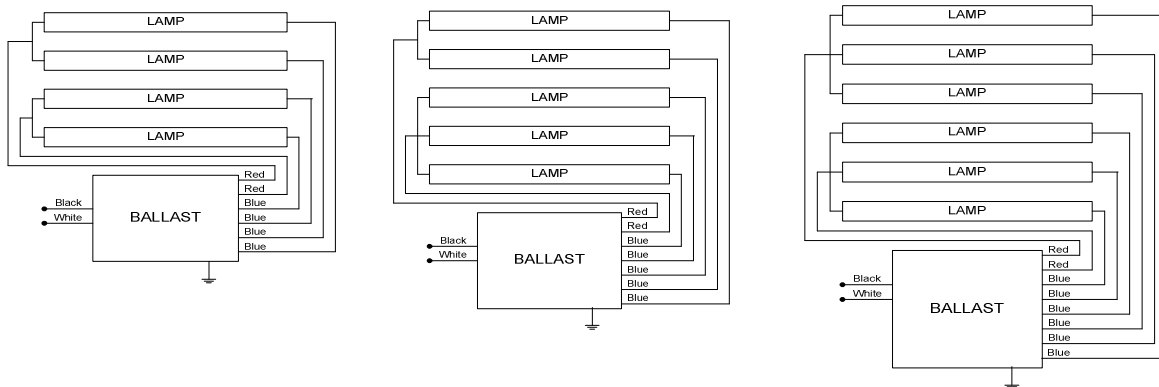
LAMP
LAMP
LAMP
LAMP
Red
Red
Black
White
BALLAST
Blue
Blue
Blue
Blue
Blue

LAMP
LAMP
LAMP
LAMP
LAMP
Red
Red
Black
White
BALLAST
Blue
Blue
Blue
Blue
Blue
Blue

LAMP
LAMP
LAMP
LAMP
LAMP
LAMP
Red
Red
Black
White
BALLAST
Blue
Blue
Blue
Blue
Blue
Blue
Blue